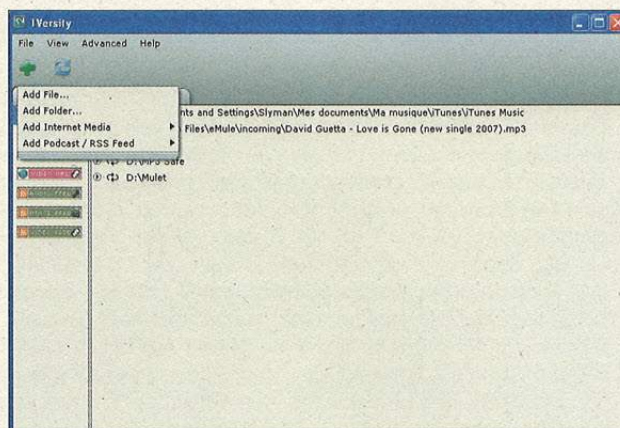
IVersity

File View Advanced Help

Add File...
Add Folder...
Add Internet Media
Add Podcast / RSS Feed

nts and Settings\Slyman\Mes documents\Ma musique\iTunes\iTunes Music
Files\eMule\incoming\David Guetta - Love is Gone (new single 2007).mp3

D:\MP3 Safe
D:\Mulet